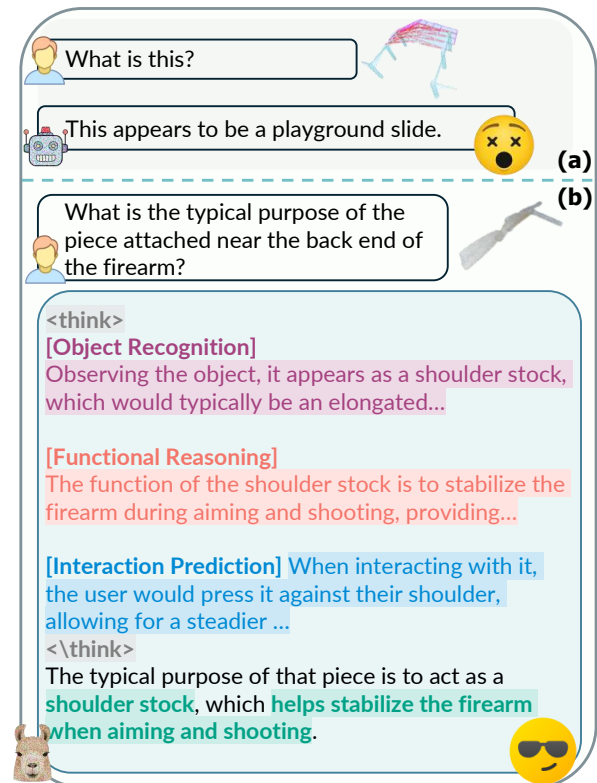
What is this?

This appears to be a playground slide.

(a)

(b)

What is the typical purpose of the piece attached near the back end of the firearm?

<think>
[Object Recognition]
Observing the object, it appears as a shoulder stock, which would typically be an elongated...

[Functional Reasoning]
The function of the shoulder stock is to stabilize the firearm during aiming and shooting, providing...

[Interaction Prediction] When interacting with it, the user would press it against their shoulder, allowing for a steadier ...
<\think>
The typical purpose of that piece is to act as a shoulder stock, which helps stabilize the firearm when aiming and shooting.